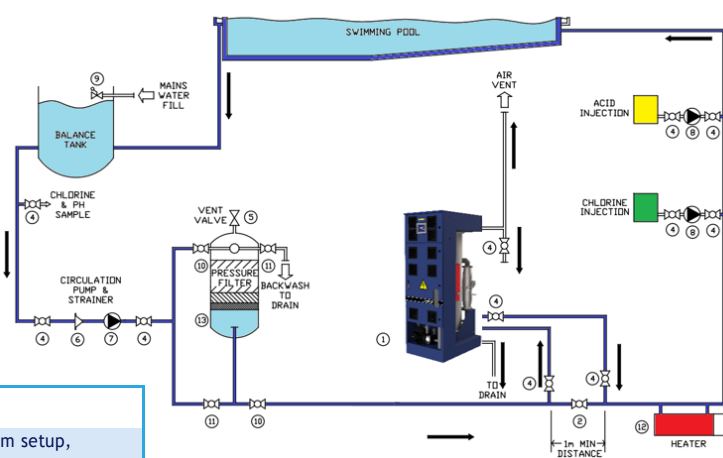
SWIMMING POOL

9
MAINS WATER FILL

BALANCE TANK

AIR VENT

ACID INJECTION
4 8 4

CHLORINE & PH SAMPLE
4

VENT VALVE 5
10 11
PRESSURE FILTER
BACKWASH TO DRAIN
13

CHLORINE INJECTION
4 8 4

4

CIRCULATION PUMP & STRAINER
4 6 7 4

4
1

TO DRAIN
4 4

11 10
2
1m MIN DISTANCE
12
HEATER

m setup,